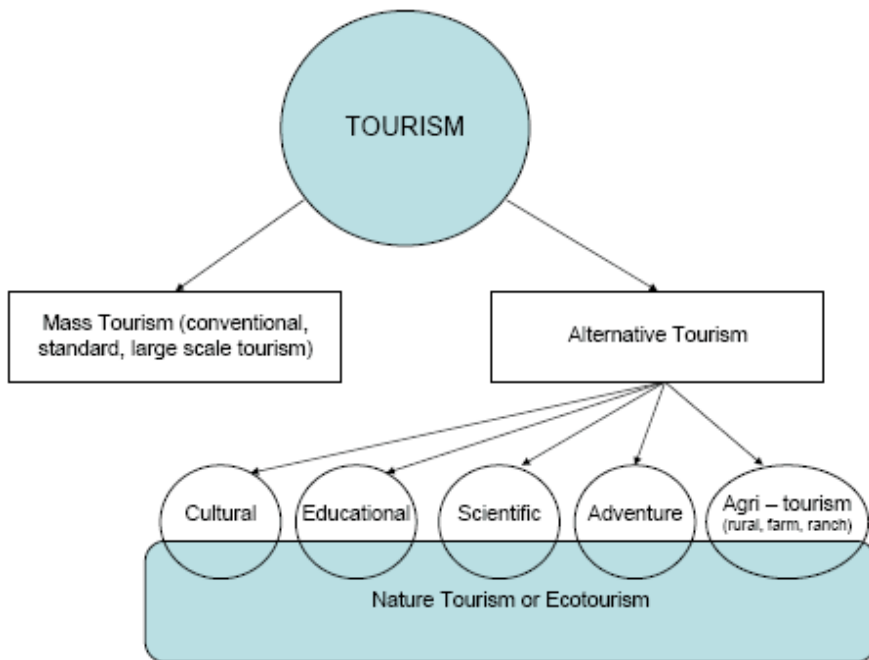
TOURISM

Mass Tourism (conventional, standard, large scale tourism)

Alternative Tourism

Cultural

Educational

Scientific

Adventure

Agri – tourism (rural, farm, ranch)

Nature Tourism or Ecotourism